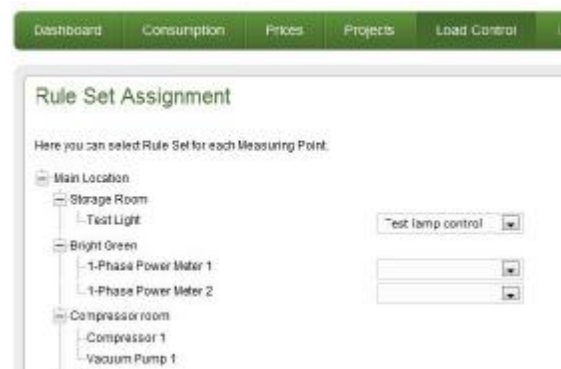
Dashboard Consumption Prices Projects Load Control

Rule Set Assignment

Here you can select Rule Set for each Measuring Point.

Main Location
Storage Room
Test Light
Test lamp control
Bright Green
1-Phase Power Meter 1
1-Phase Power Meter 2
Compressor room
Compressor 1
Vacuum Pump 1